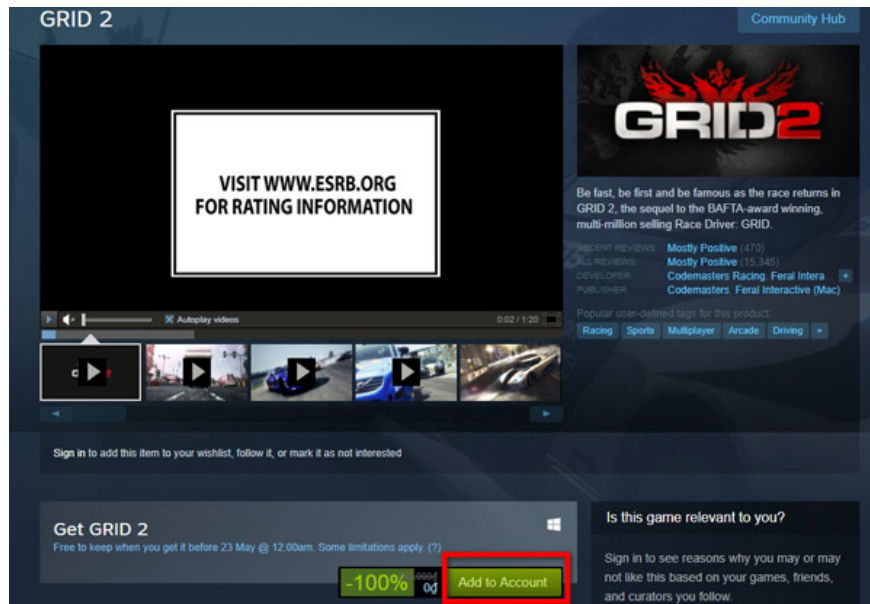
GRID 2

Community Hub

VISIT WWW.ESRB.ORG FOR RATING INFORMATION

Autoplay videos

0:02 / 1:20

GRID2

Be fast, be first and be famous as the race returns in GRID 2, the sequel to the BAFTA-award winning, multi-million selling Race Driver: GRID.

RECENT REVIEWS: Mostly Positive (470)

ALL REVIEWS: Mostly Positive (15,345)

DEVELOPER: Codemasters Racing, Feral Intera +

PUBLISHER: Codemasters, Feral Interactive (Mac)

Popular user-defined tags for this product:

Racing Sports Multiplayer Arcade Driving +

Sign in to add this item to your wishlist, follow it, or mark it as not interested

Get GRID 2

Free to keep when you get it before 23 May @ 12:00am. Some limitations apply. (?)

-100% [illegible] 0₫ Add to Account

Is this game relevant to you?

Sign in to see reasons why you may or may not like this based on your games, friends, and curators you follow.